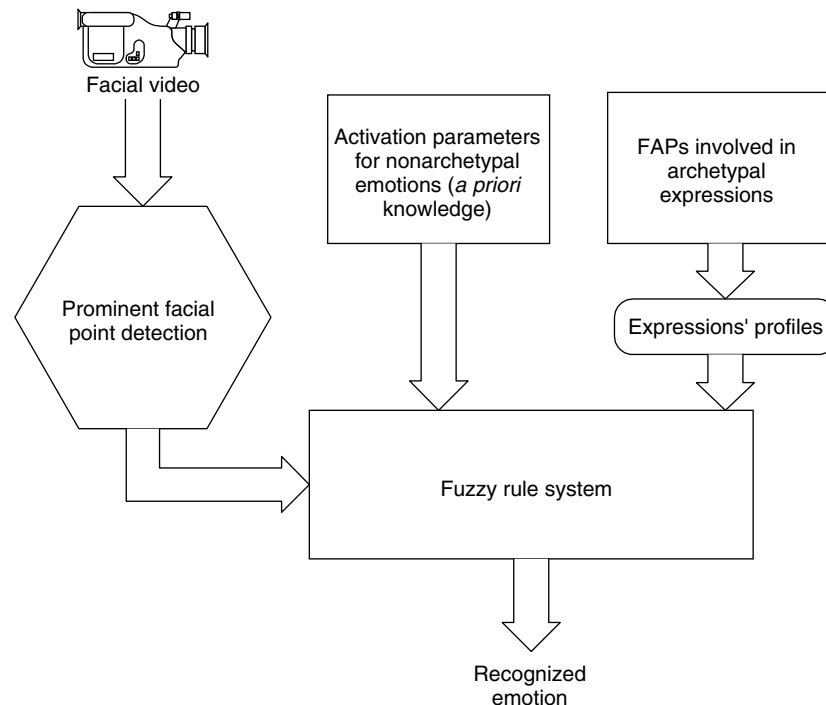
Facial video

Activation parameters for nonarchetypal emotions (a priori knowledge)

FAPs involved in archetypal expressions

Prominent facial point detection

Expressions' profiles

Fuzzy rule system

Recognized emotion